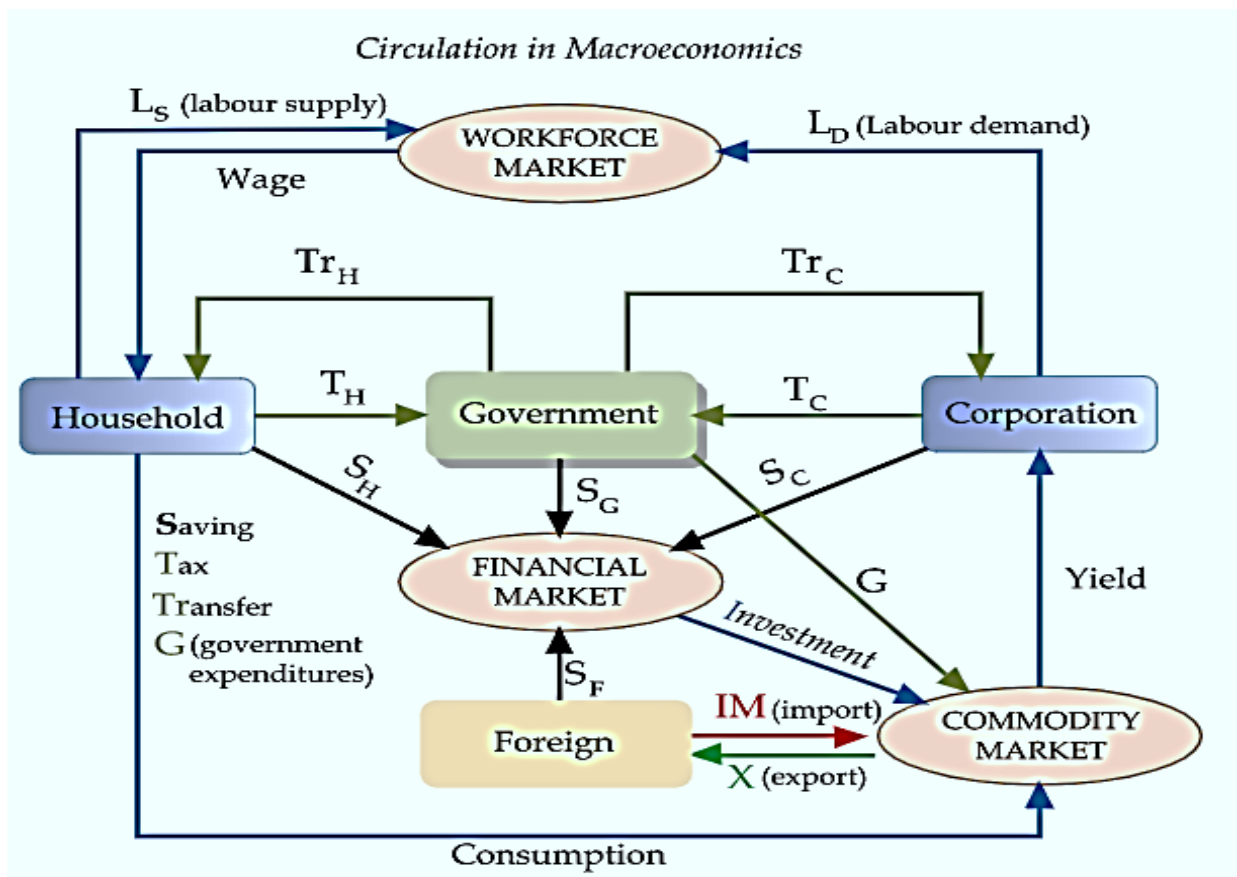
Circulation in Macroeconomics

$L_S$ (labour supply)

WORKFORCE MARKET

$L_D$ (Labour demand)

Wage

$Tr_H$

$Tr_C$

Household

$T_H$

Government

$T_C$

Corporation

$S_H$

$S_G$

$S_C$

Saving
Tax
Transfer
G (government expenditures)

FINANCIAL MARKET

G

Yield

Investment

$S_F$

IM (import)

Foreign

COMMODITY MARKET

X (export)

Consumption